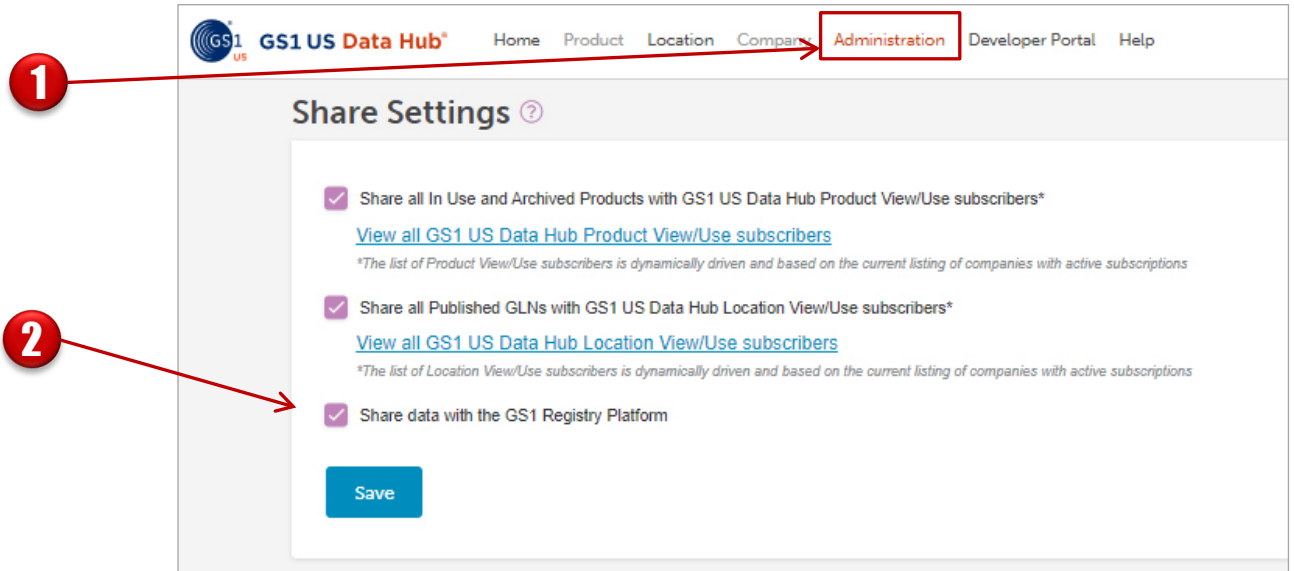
GS1 US

GS1 US Data Hub®

Home Product Location Company Administration Developer Portal Help

1

Share Settings ?

Share all In Use and Archived Products with GS1 US Data Hub Product View/Use subscribers*

View all GS1 US Data Hub Product View/Use subscribers

*The list of Product View/Use subscribers is dynamically driven and based on the current listing of companies with active subscriptions

Share all Published GLNs with GS1 US Data Hub Location View/Use subscribers*

2

View all GS1 US Data Hub Location View/Use subscribers

*The list of Location View/Use subscribers is dynamically driven and based on the current listing of companies with active subscriptions

Share data with the GS1 Registry Platform

Save